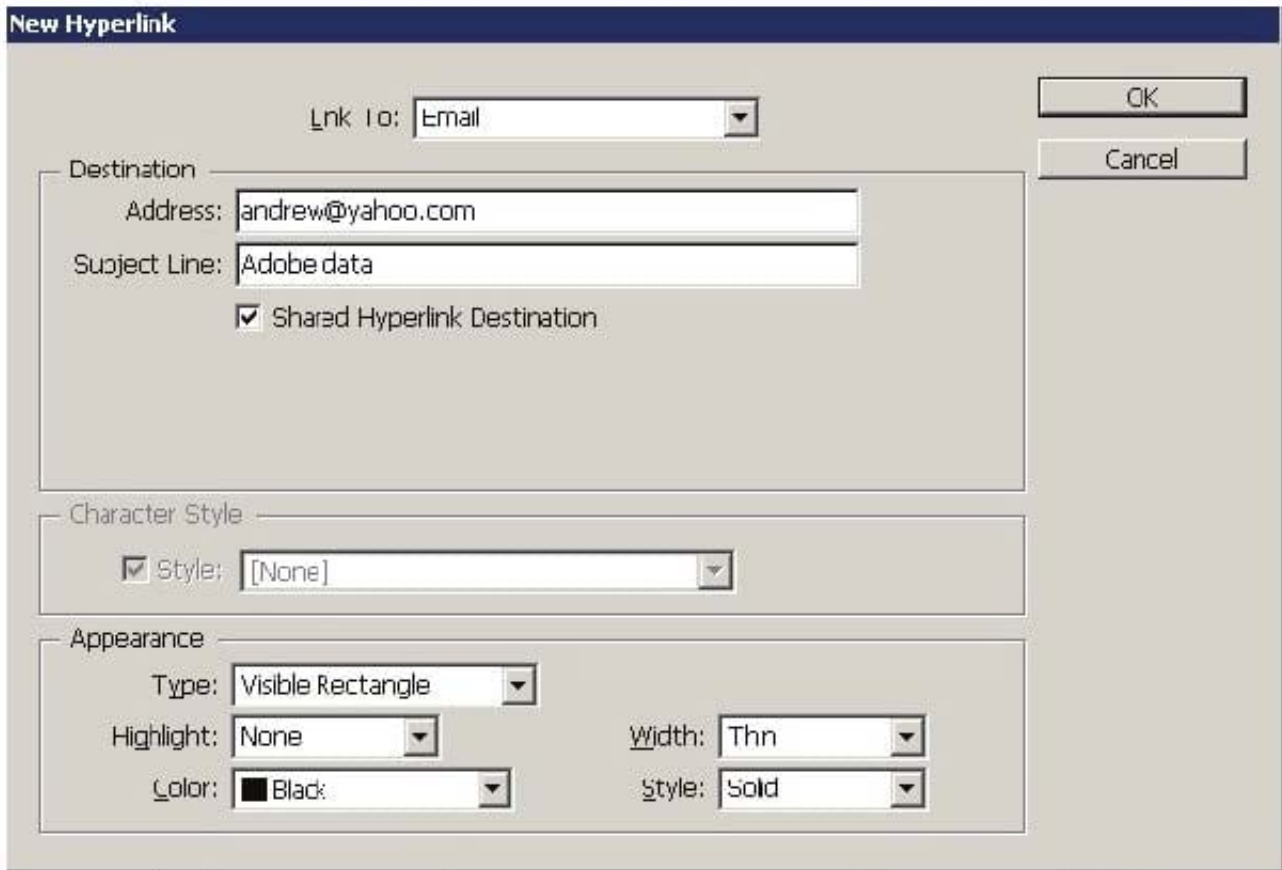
New Hyperlink

Link To: Email

OK

Cancel

Destination

Address: andrew@yahoo.com

Subject Line: Adobe data

Shared Hyperlink Destination

Character Style

Style: [None]

Appearance

Type: Visible Rectangle

Highlight: None

Width: Thin

Color: Black

Style: Solid